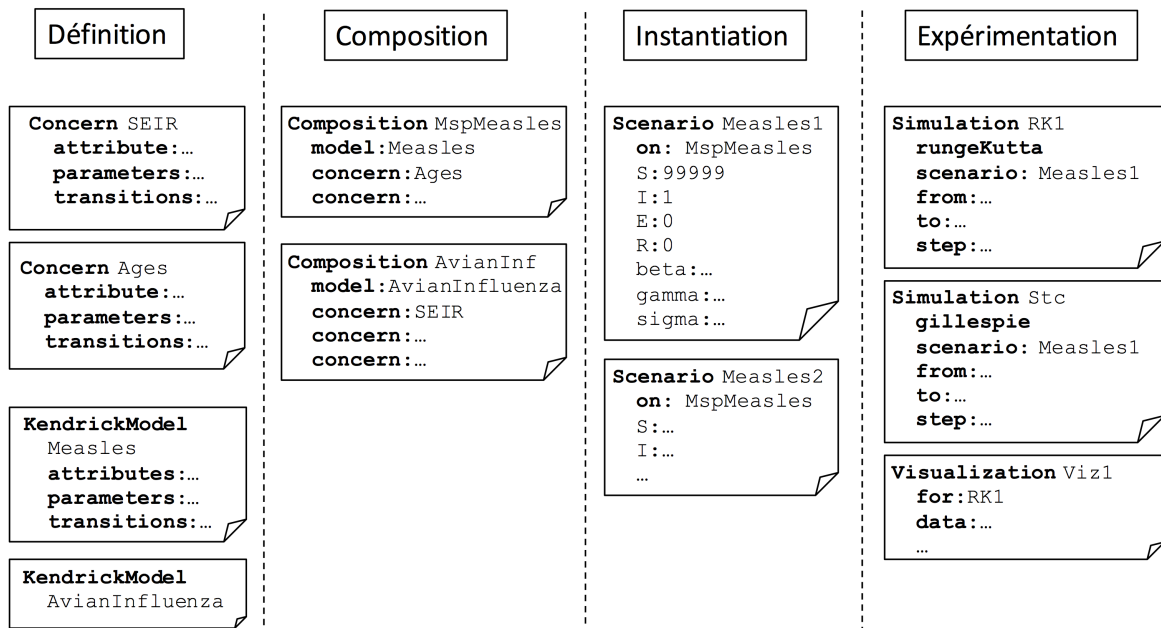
Définition

Concern SEIR
attribute:…
parameters:…
transitions:…

Concern Ages
attribute:…
parameters:…
transitions:…

KendrickModel
Measles
attributes:…
parameters:…
transitions:…

KendrickModel
AvianInfluenza

Composition

Composition MspMeasles
model:Measles
concern:Ages
concern:…

Composition AvianInf
model:AvianInfluenza
concern:SEIR
concern:…
concern:…

Instantiation

Scenario Measles1
on: MspMeasles
S:99999
I:1
E:0
R:0
beta:…
gamma:…
sigma:…

Scenario Measles2
on: MspMeasles
S:…
I:…
…

Expérimentation

Simulation RK1
rungeKutta
scenario: Measles1
from:…
to:…
step:…

Simulation Stc
gillespie
scenario: Measles1
from:…
to:…
step:…

Visualization Viz1
for:RK1
data:…
…